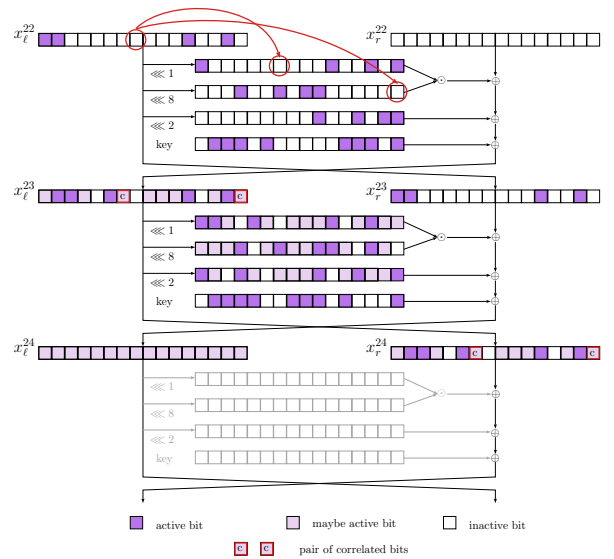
$x_\ell^{22}$

$x_r^{22}$

$\lll 1$

$\lll 8$

$\lll 2$

key

$x_\ell^{23}$

c

c

$x_r^{23}$

$\lll 1$

$\lll 8$

$\lll 2$

key

$x_\ell^{24}$

$x_r^{24}$

c

c

$\lll 1$

$\lll 8$

$\lll 2$

key

active bit

maybe active bit

inactive bit

c c pair of correlated bits